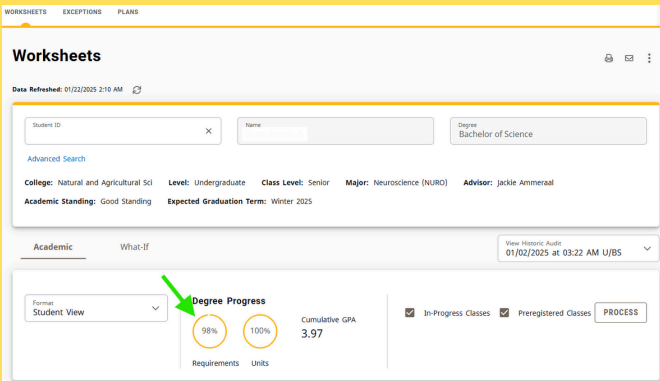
WORKSHEETS EXCEPTIONS PLANS

Worksheets

Data Refreshed: 01/22/2025 2:10 AM

Student ID
×

Name
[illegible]

Degree
Bachelor of Science

Advanced Search

College: Natural and Agricultural Sci Level: Undergraduate Class Level: Senior Major: Neuroscience (NURO) Advisor: Jackie Ammeraal

Academic Standing: Good Standing Expected Graduation Term: Winter 2025

Academic What-If

View Historic Audit
01/02/2025 at 03:22 AM U/BS

Format
Student View

Degree Progress

98%
Requirements

100%
Units

Cumulative GPA
3.97

In-Progress Classes Preregistered Classes PROCESS